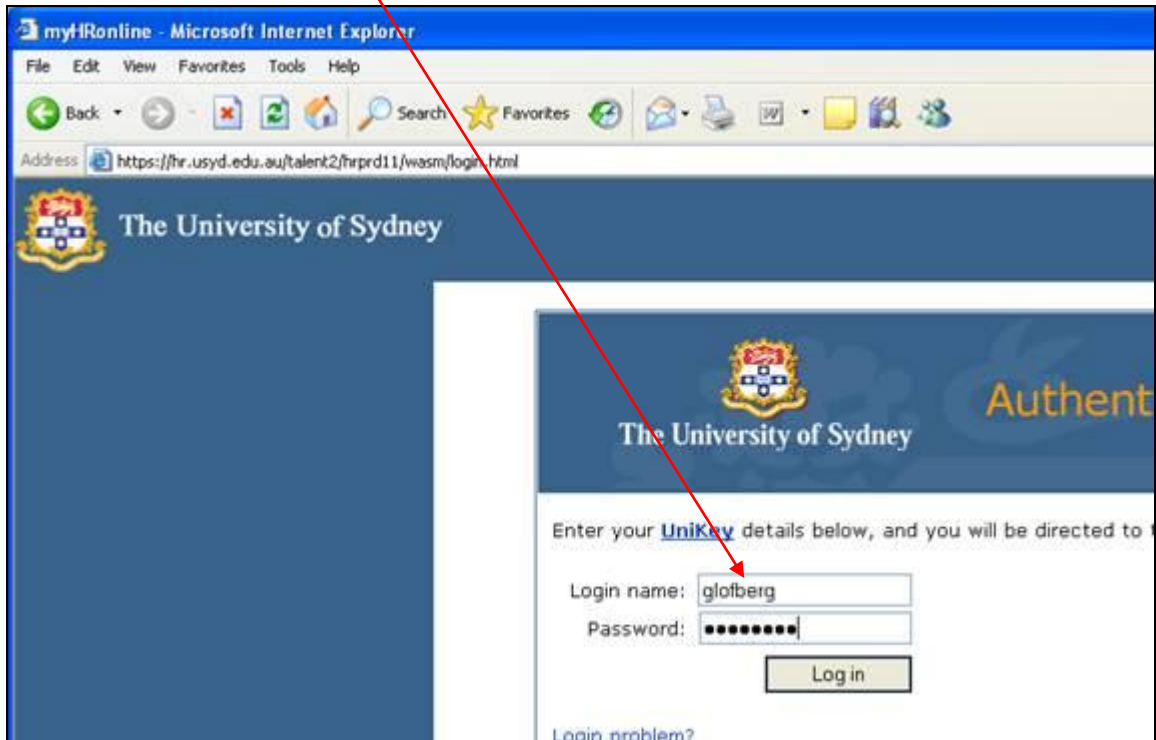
myHRonline - Microsoft Internet Explorer

File Edit View Favorites Tools Help

Back Search Favorites

Address https://hr.usyd.edu.au/talent2/hrprd11/wasm/login.html

The University of Sydney

The University of Sydney

Authent

Enter your UniKey details below, and you will be directed to

Login name: glofberg

Password: •••••••••

Log in

Login problem?